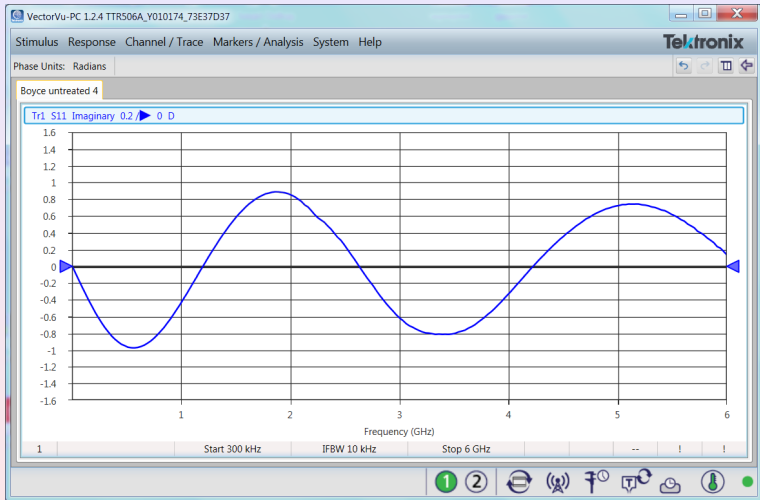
VectorVu-PC 1.2.4 TTR506A_Y010174_73E37D37

Stimulus Response Channel / Trace Markers / Analysis System Help

Tektronix

Phase Units: Radians

Boyce untreated 4

Tr1 S11 Imaginary 0.2 / 0 D

1.6
1.4
1.2
1
0.8
0.6
0.4
0.2
0
-0.2
-0.4
-0.6
-0.8
-1
-1.2
-1.4
-1.6

1 2 3 4 5 6

Frequency (GHz)

| 1 | Start 300 kHz | IFBW 10 kHz | Stop 6 GHz | -- | ! | ! |
|---|---|---|---|---|---|---|

1 2